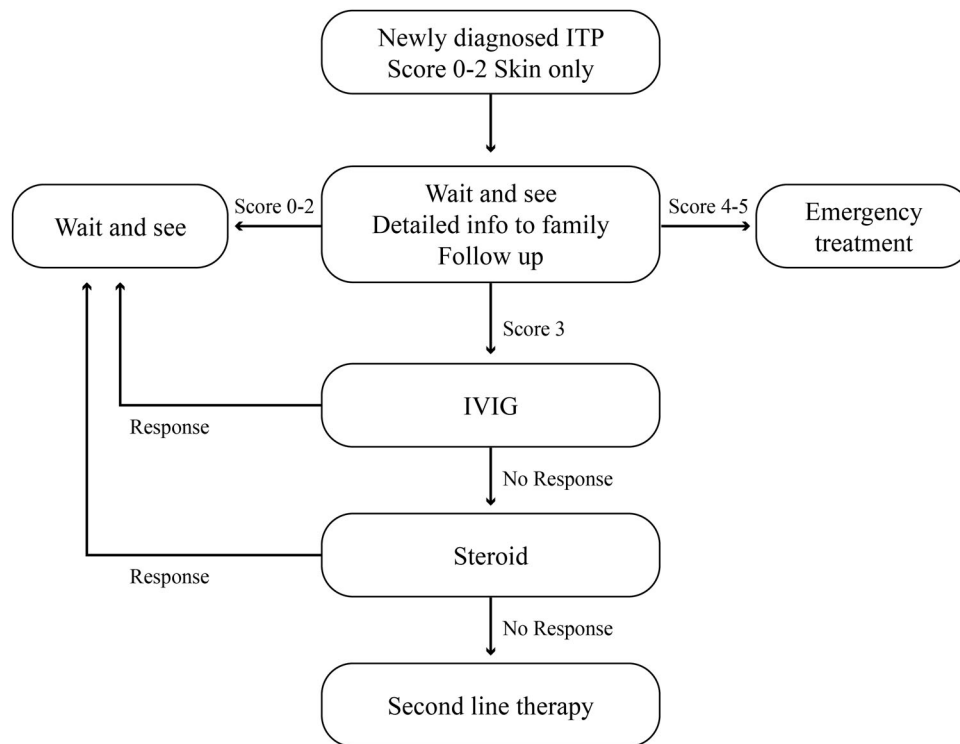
Newly diagnosed ITP
Score 0-2 Skin only

Wait and see
Detailed info to family
Follow up

Score 0-2

Wait and see

Score 4-5

Emergency treatment

Score 3

IVIG

Response

No Response

Steroid

Response

No Response

Second line therapy